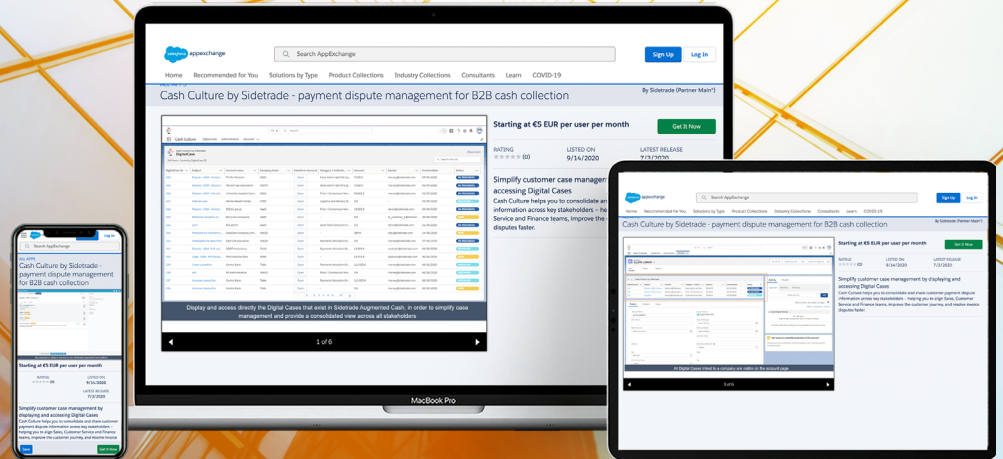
salesforce appexchange

Search AppExchange

Sign Up Log In

Home Recommended for You Solutions by Type Product Collections Industry Collections Consultants Learn COVID-19

Cash Culture by Sidetrade - payment dispute management for B2B cash collection

By Sidetrade (Partner Main*)

Starting at €5 EUR per user per month

Get It Now

RATING (0)

LISTED ON 9/14/2020

LATEST RELEASE 7/3/2020

Simplify customer case managem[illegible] accessing Digital Cases

Cash Culture helps you to consolidate an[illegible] information across key stakeholders – he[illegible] Service and Finance teams, improve the c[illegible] disputes faster.

Display and access directly the Digital Cases that exist in Sidetrade Augmented Cash, in order to simplify case management and provide a consolidated view across all stakeholders

1 of 6

MacBook Pro

salesforce appexchange

Search AppExchange

Sign Up Log In

Home Recommended for You Solutions by Type Product Collections Industry Collections Consultants Learn COVID-19

By Sidetrade (Partner Main*)

Cash Culture by Sidetrade - payment dispute management for B2B cash collection

Starting at €5 EUR per user per month

Get It Now

RATING (0)

LISTED ON 9/14/2020

LATEST RELEASE 7/3/2020

Simplify customer case management by displaying and accessing Digital Cases

Cash Culture helps you to consolidate and share customer payment dispute information across key stakeholders – helping you to align Sales, Customer Service and Finance teams, improve the customer journey, and resolve invoice disputes faster.

All Digital Cases linked to a company are visible on the account page

3 of 6

Search AppExchange

Log In

ALL APPS

Cash Culture by Sidetrade - payment dispute management for B2B cash collection

Starting at €5 EUR per user per month

RATING (0)

LISTED ON 9/14/2020

LATEST RELEASE 7/3/2020

Simplify customer case management by displaying and accessing Digital Cases

Cash Culture helps you to consolidate and share customer payment dispute information across key stakeholders – helping you to align Sales, Customer Service and Finance teams, improve the customer journey, and resolve invoice

Get It Now